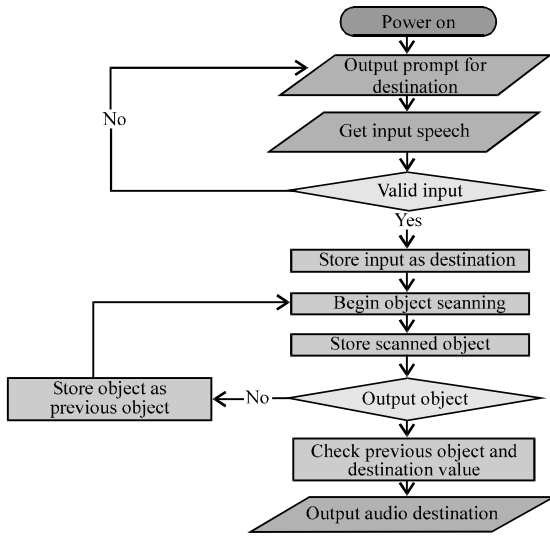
Power on

Output prompt for destination

No

Get input speech

Valid input

Yes

Store input as destination

Begin object seanning

Store scanned object

Store object as previous object

No

Output object

Check previous object and destination value

Output audio destination